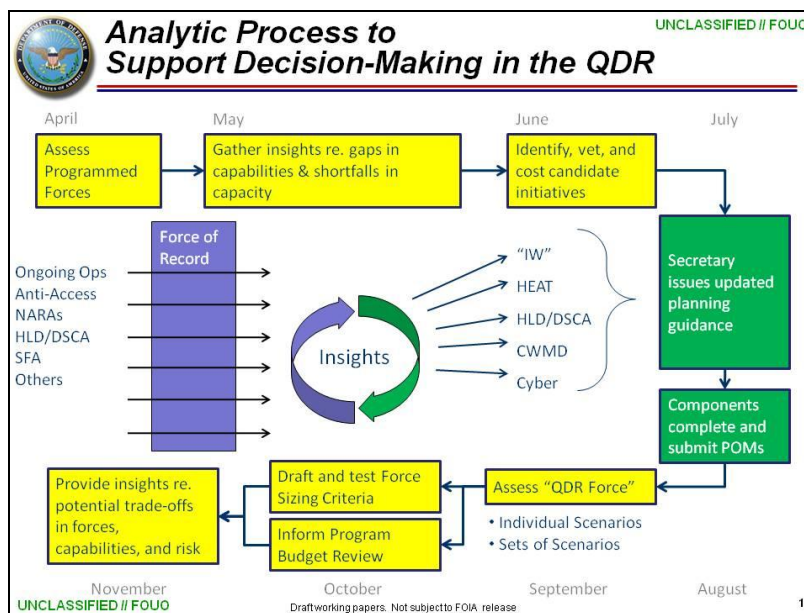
Analytic Process to Support Decision-Making in the QDR

UNCLASSIFIED // FOUC

April

May

June

July

Assess Programmed Forces

Gather insights re. gaps in capabilities & shortfalls in capacity

Identify, vet, and cost candidate initiatives

Force of Record

Ongoing Ops
Anti-Access
NARAs
HLD/DSCA
SFA
Others

Insights

"IW"
HEAT
HLD/DSCA
CWMD
Cyber

Secretary issues updated planning guidance

Components complete and submit POMs

Provide insights re. potential trade-offs in forces, capabilities, and risk

Draft and test Force Sizing Criteria

Inform Program Budget Review

Assess "QDR Force"

• Individual Scenarios
• Sets of Scenarios

November

October

September

August

UNCLASSIFIED // FOUO

Draft working papers. Not subject to FOIA release

1